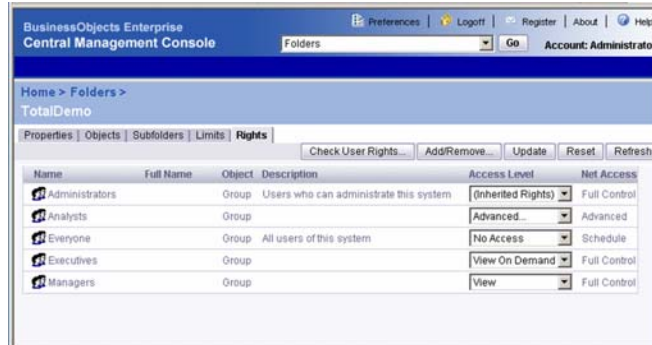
BusinessObjects Enterprise
Central Management Console

Preferences | Logoff | Register | About | Help

Folders
Go
Account: Administrato

Home > Folders >
TotalDemo

Properties | Objects | Subfolders | Limits | Rights

Check User Rights... | Add/Remove... | Update | Reset | Refresh

| Name | Full Name | Object | Description | Access Level | Net Access |
|---|---|---|---|---|---|
| Administrators | | Group | Users who can administrate this system | (Inherited Rights) | Full Control |
| Analysts | | Group | | Advanced... | Advanced |
| Everyone | | Group | All users of this system | No Access | Schedule |
| Executives | | Group | | View On Demand | Full Control |
| Managers | | Group | | View | Full Control |